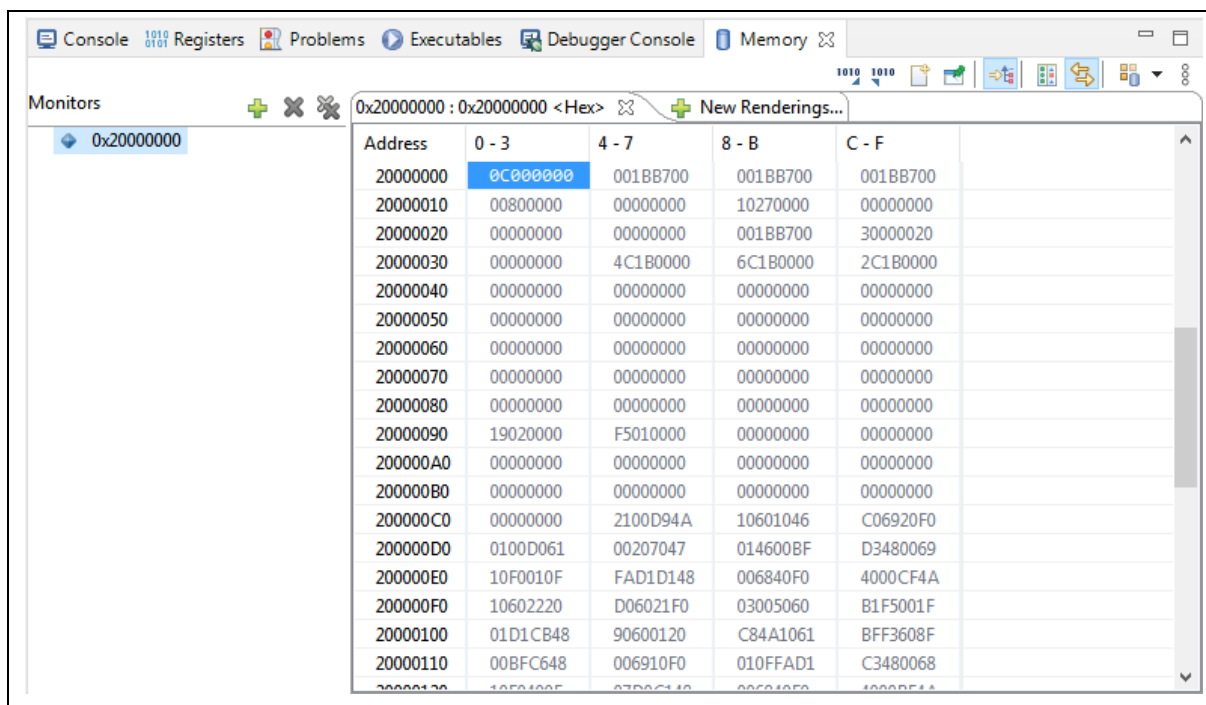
Console Registers Problems Executables Debugger Console Memory

Monitors

0x20000000

0x20000000 : 0x20000000 <Hex>

New Renderings...

| Address | 0 - 3 | 4 - 7 | 8 - B | C - F |
|---|---|---|---|---|
| 20000000 | 0C000000 | 001BB700 | 001BB700 | 001BB700 |
| 20000010 | 00800000 | 00000000 | 10270000 | 00000000 |
| 20000020 | 00000000 | 00000000 | 001BB700 | 30000020 |
| 20000030 | 00000000 | 4C1B0000 | 6C1B0000 | 2C1B0000 |
| 20000040 | 00000000 | 00000000 | 00000000 | 00000000 |
| 20000050 | 00000000 | 00000000 | 00000000 | 00000000 |
| 20000060 | 00000000 | 00000000 | 00000000 | 00000000 |
| 20000070 | 00000000 | 00000000 | 00000000 | 00000000 |
| 20000080 | 00000000 | 00000000 | 00000000 | 00000000 |
| 20000090 | 19020000 | F5010000 | 00000000 | 00000000 |
| 200000A0 | 00000000 | 00000000 | 00000000 | 00000000 |
| 200000B0 | 00000000 | 00000000 | 00000000 | 00000000 |
| 200000C0 | 00000000 | 2100D94A | 10601046 | C06920F0 |
| 200000D0 | 0100D061 | 00207047 | 014600BF | D3480069 |
| 200000E0 | 10F0010F | FAD1D148 | 006840F0 | 4000CF4A |
| 200000F0 | 10602220 | D06021F0 | 03005060 | B1F5001F |
| 20000100 | 01D1CB48 | 90600120 | C84A1061 | BFF3608F |
| 20000110 | 00BFC648 | 006910F0 | 010FFAD1 | C3480068 |
| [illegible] | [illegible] | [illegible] | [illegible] | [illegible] |